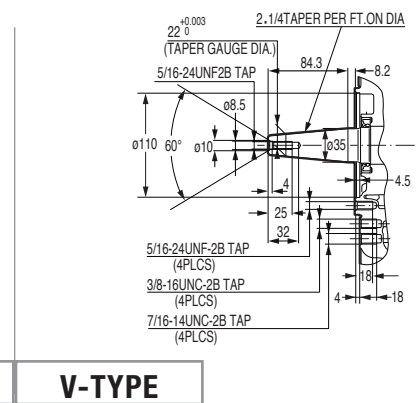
$22^{+0.003}_{0}$
(TAPER GAUGE DIA.)
2.1/4TAPER PER FT.ON DIA
5/16-24UNF2B TAP
84.3
8.2
ø8.5
ø110
60°
ø10
ø35
4
4.5
25
32
5/16-24UNF-2B TAP
(4PLCS)
3/8-16UNC-2B TAP
(4PLCS)
7/16-14UNC-2B TAP
(4PLCS)
18
4
18
V-TYPE